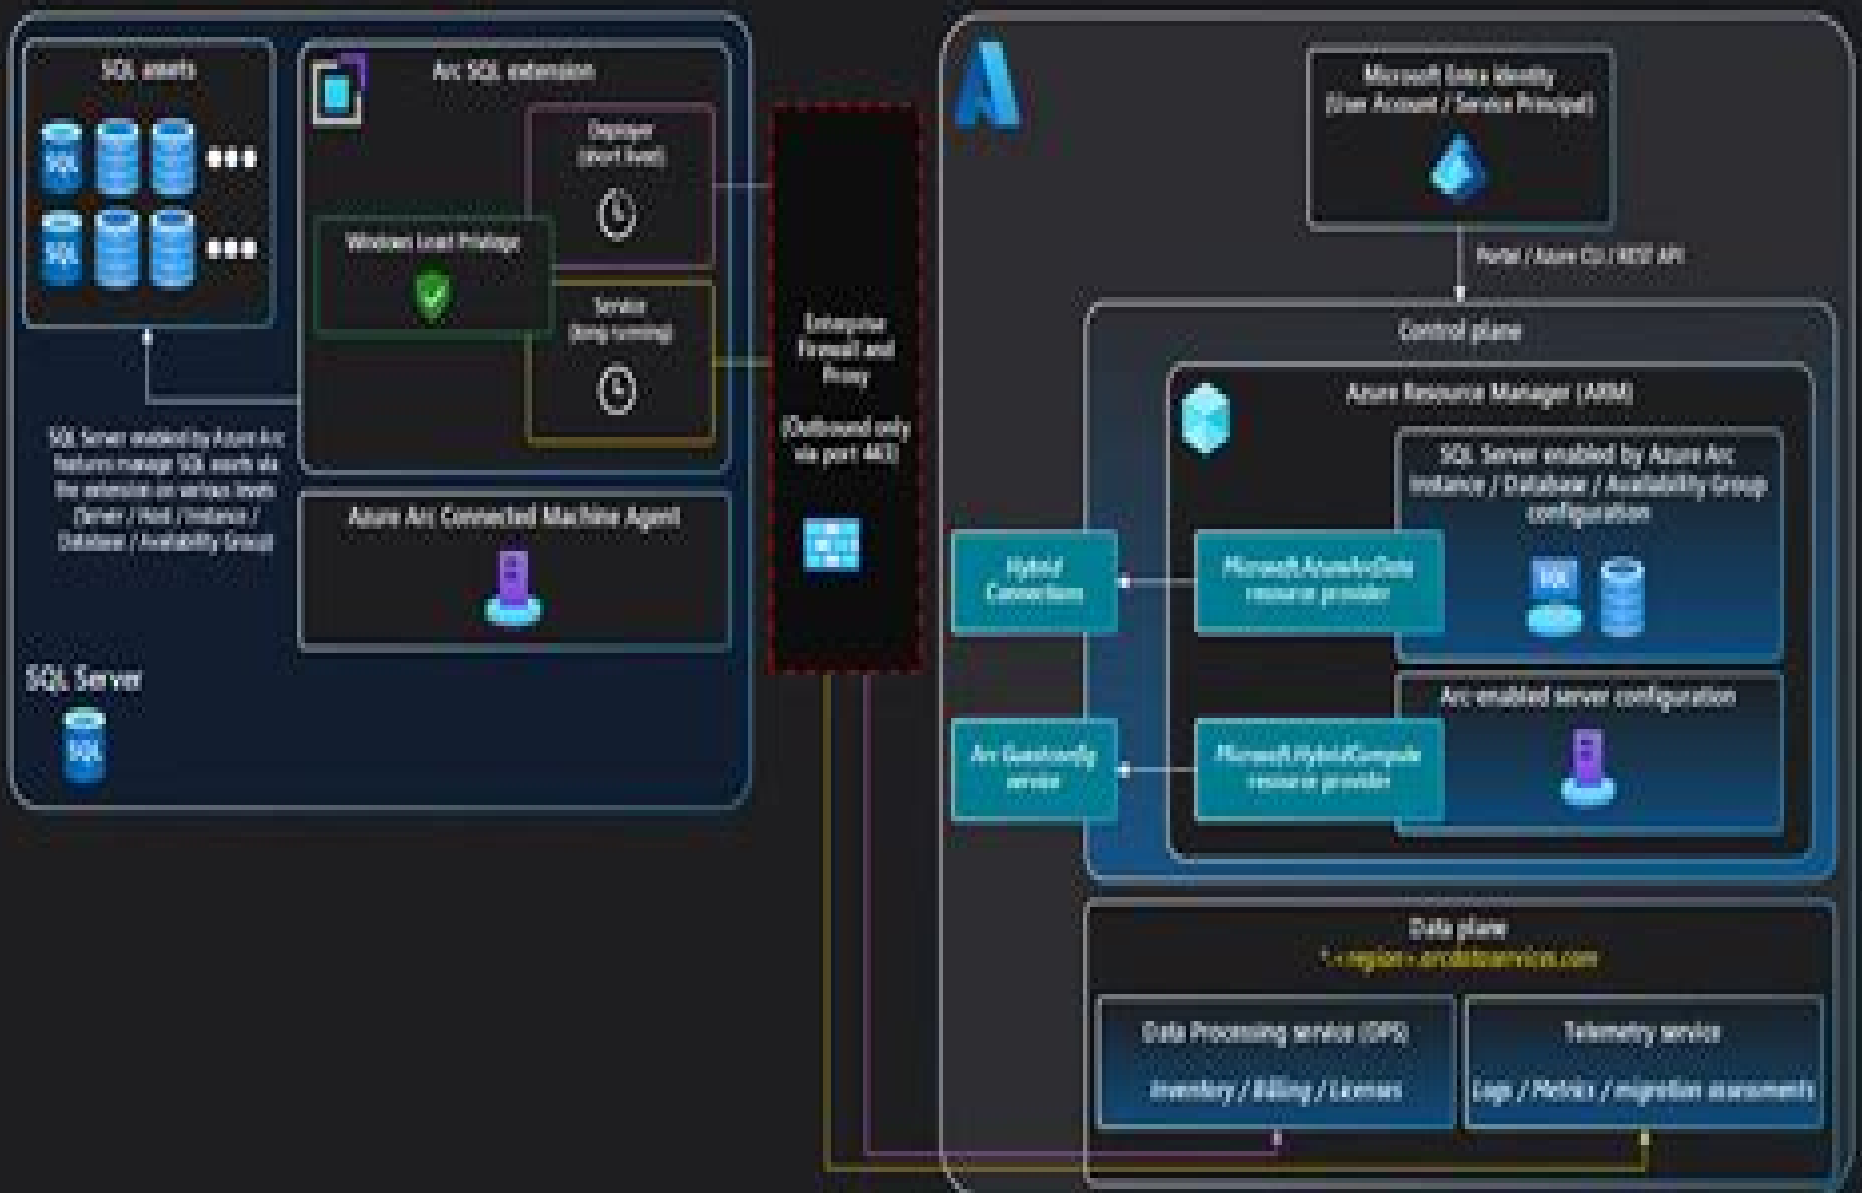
SQL assets

SQL

SQL

Arc SQL extension

Deployer (short lived)

Windows Least Privilege

Service (long running)

SQL Server enabled by Azure Arc features manage SQL assets via the extension on various levels (Server / Host / Instance / Database / Availability Group)

Azure Arc Connected Machine Agent

SQL Server

SQL

Enterprise Firewall and Proxy

(Outbound only via port 443)

Microsoft Entra identity (User Account / Service Principal)

Portal / Azure CLI / REST API

Control plane

Azure Resource Manager (ARM)

SQL Server enabled by Azure Arc Instance / Database / Availability Group configuration

SQL

Hybrid Connections

Microsoft.AzureArcData resource provider

Arc enabled server configuration

Arc Guestconfig service

Microsoft.HybridCompute resource provider

Data plane

*.<region>.arcdataservices.com

Data Processing service (DPS)

Inventory / Billing / Licenses

Telemetry service

Logs / Metrics / migration assessments